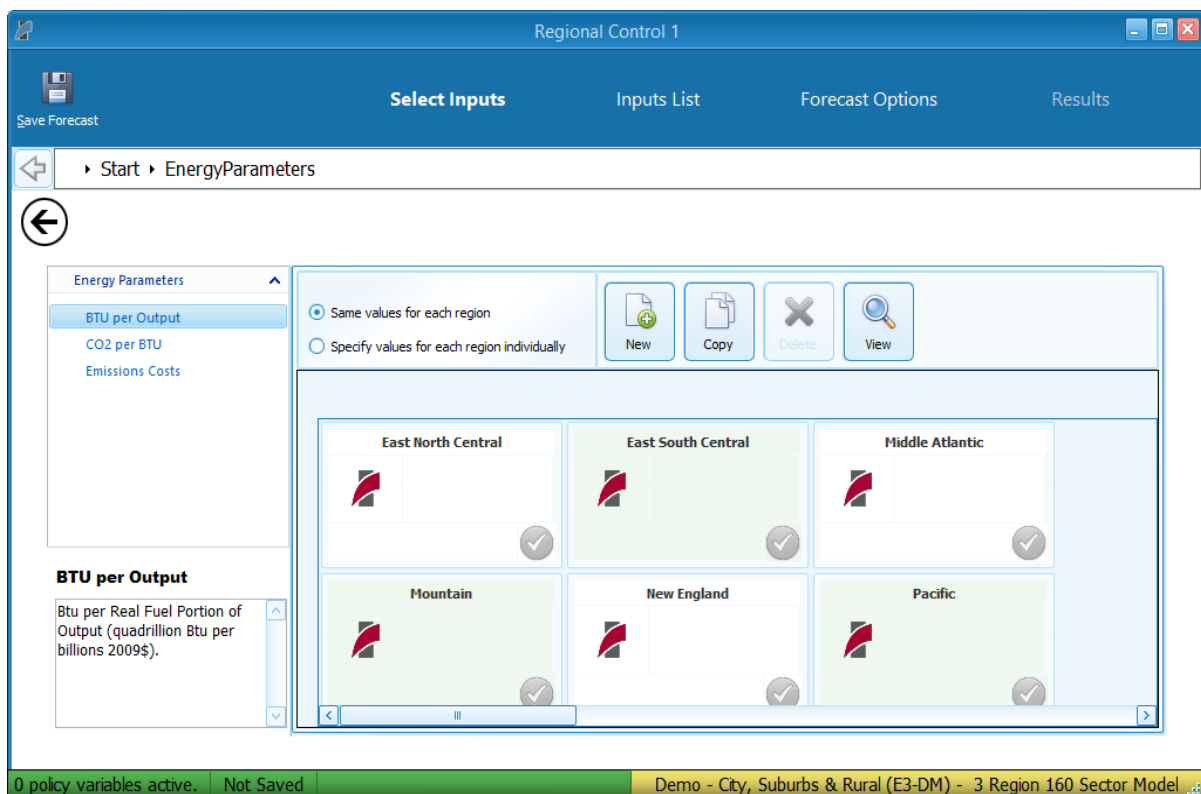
Regional Control 1

Save Forecast

Select Inputs

Inputs List

Forecast Options

Results

Start EnergyParameters

Energy Parameters

BTU per Output

CO2 per BTU

Emissions Costs

Same values for each region

Specify values for each region individually

New

Copy

Delete

View

East North Central

East South Central

Middle Atlantic

Mountain

New England

Pacific

BTU per Output

Btu per Real Fuel Portion of Output (quadrillion Btu per billions 2009$).

0 policy variables active. | Not Saved | Demo - City, Suburbs & Rural (E3-DM) - 3 Region 160 Sector Model